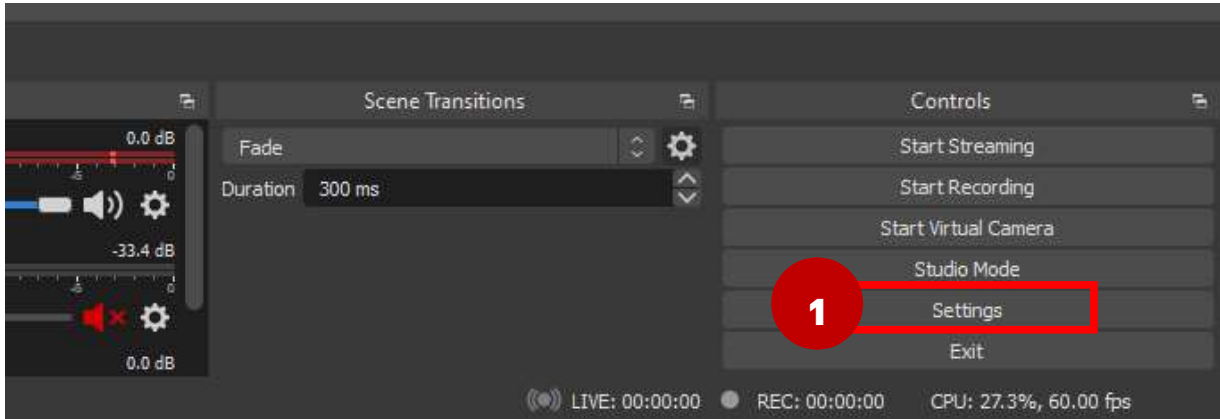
0.0 dB

-5 0

-33.4 dB

-5 0

0.0 dB

Scene Transitions

Fade

Duration 300 ms

Controls

Start Streaming

Start Recording

Start Virtual Camera

Studio Mode

1

Settings

Exit

LIVE: 00:00:00 REC: 00:00:00 CPU: 27.3%, 60.00 fps